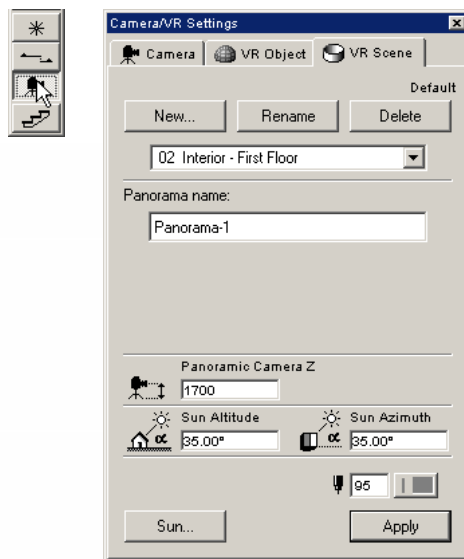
Camera/VR Settings

Camera | VR Object | VR Scene

Default

New... | Rename | Delete

02 Interior - First Floor

Panorama name:

Panorama-1

Panoramic Camera Z

1700

Sun Altitude

35.00°

Sun Azimuth

35.00°

95

Sun...

Apply